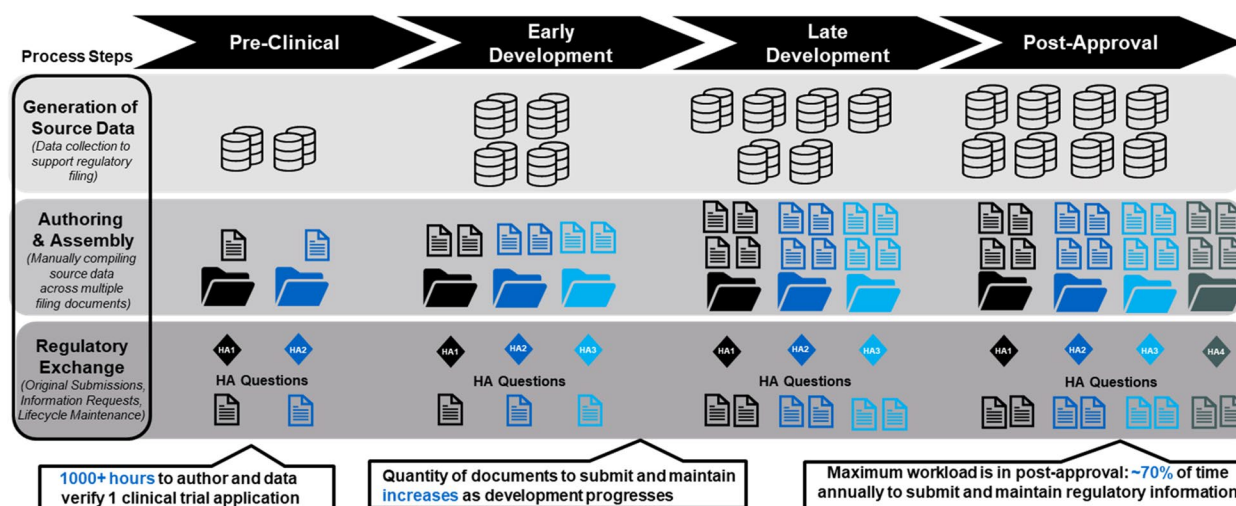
Process Steps

Pre-Clinical

Early Development

Late Development

Post-Approval

Generation of Source Data
(Data collection to support regulatory filing)

Authoring & Assembly
(Manually compiling source data across multiple filing documents)

Regulatory Exchange
(Original Submissions, Information Requests, Lifecycle Maintenance)

HA1 HA2
HA Questions

HA1 HA2 HA3
HA Questions

HA1 HA2 HA3
HA Questions

HA1 HA2 HA3 HA4
HA Questions

1000+ hours to author and data verify 1 clinical trial application

Quantity of documents to submit and maintain increases as development progresses

Maximum workload is in post-approval: ~70% of time annually to submit and maintain regulatory information